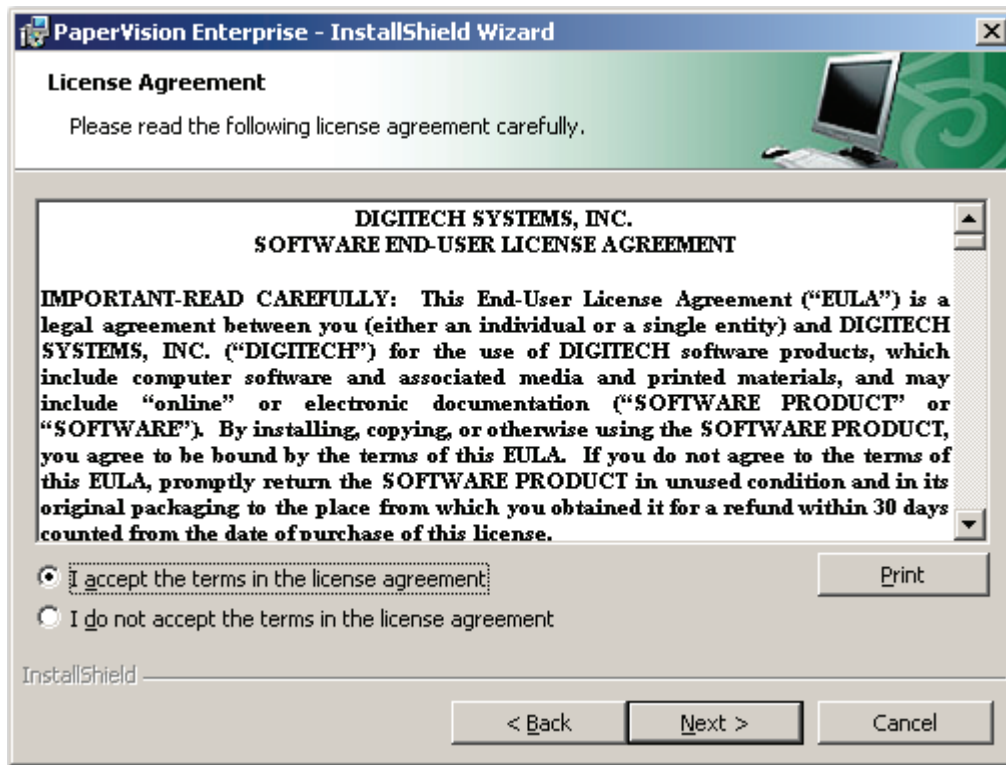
PaperVision Enterprise - InstallShield Wizard

License Agreement

Please read the following license agreement carefully.

DIGITECH SYSTEMS, INC.
SOFTWARE END-USER LICENSE AGREEMENT

IMPORTANT-READ CAREFULLY: This End-User License Agreement ("EULA") is a legal agreement between you (either an individual or a single entity) and DIGITECH SYSTEMS, INC. ("DIGITECH") for the use of DIGITECH software products, which include computer software and associated media and printed materials, and may include "online" or electronic documentation ("SOFTWARE PRODUCT" or "SOFTWARE"). By installing, copying, or otherwise using the SOFTWARE PRODUCT, you agree to be bound by the terms of this EULA. If you do not agree to the terms of this EULA, promptly return the SOFTWARE PRODUCT in unused condition and in its original packaging to the place from which you obtained it for a refund within 30 days counted from the date of purchase of this license.

I accept the terms in the license agreement

Print

I do not accept the terms in the license agreement

InstallShield

< Back

Next >

Cancel